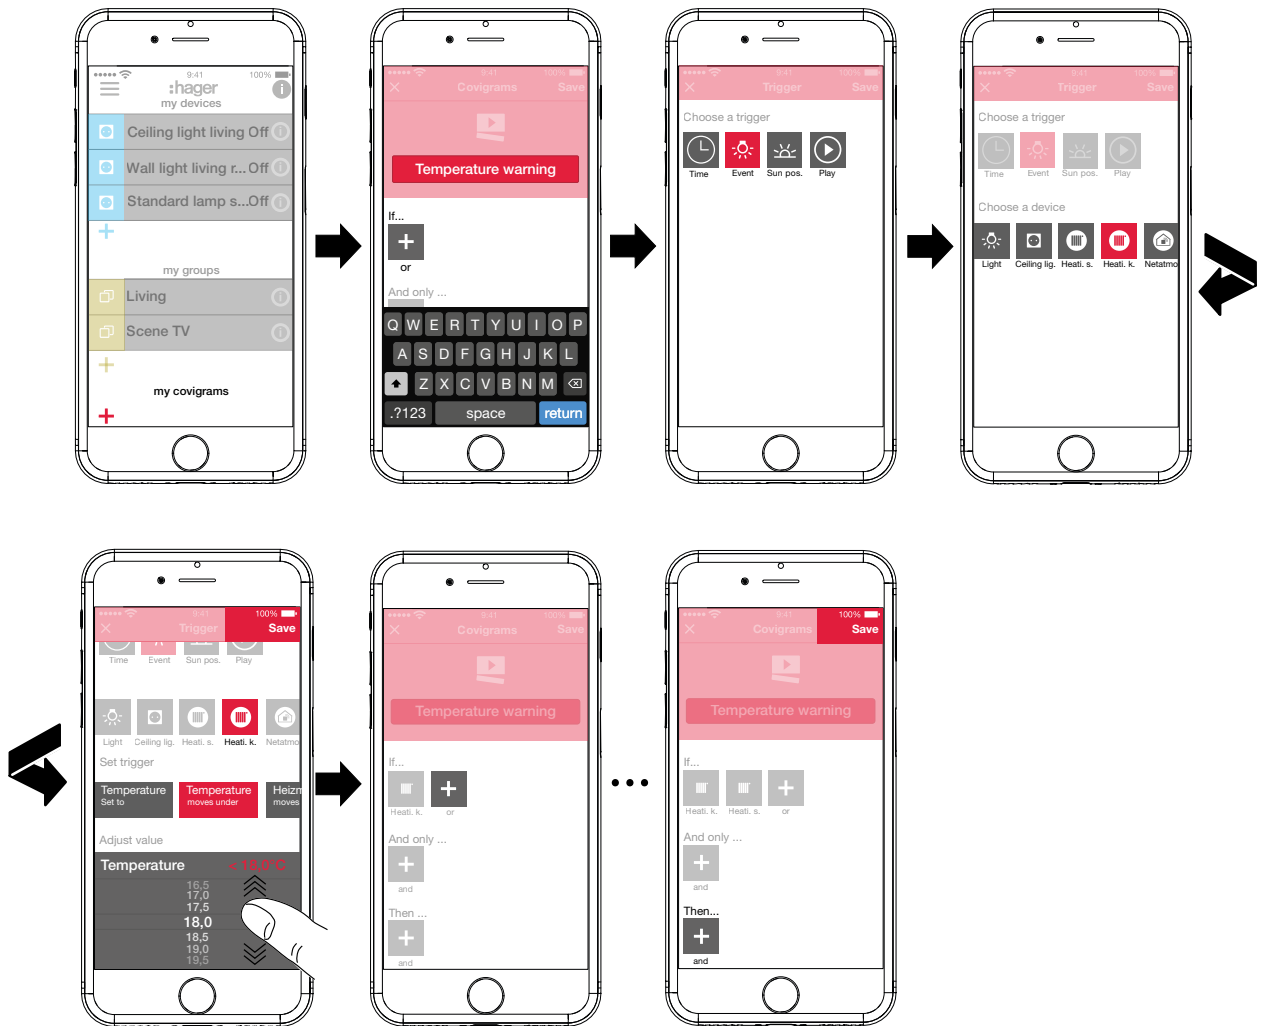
9:41 100%
:hager
my devices
Ceiling light living Off
Wall light living r... Off
Standard lamp s... Off
my groups
Living
Scene TV
my covigrams

9:41 100%
Covigrams Save
Temperature warning
If...
or
And only ...
Q W E R T Y U I O P
A S D F G H J K L
Z X C V B N M
.?123 space return

9:41 100%
Trigger Save
Choose a trigger
Time Event Sun pos. Play

9:41 100%
Trigger Save
Choose a trigger
Time Event Sun pos. Play
Choose a device
Light Ceiling lig. Heati. s. Heati. k. Netatmo

9:41 100%
Trigger Save
Time Event Sun pos. Play
Light Ceiling lig. Heati. s. Heati. k. Netatmo
Set trigger
Temperature Set to
Temperature moves under
Heizn moves
Adjust value
Temperature < 18,0°C
16,5
17,0
17,5
18,0
18,5
19,0
19,5

9:41 100%
Covigrams Save
Temperature warning
If...
Heati. k. or
And only ...
and
Then ...
and

...

9:41 100%
Covigrams Save
Temperature warning
If...
Heati. k. Heati. s. or
And only ...
and
Then...
and